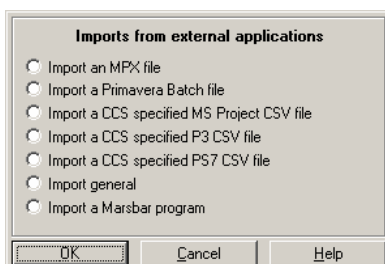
Imports from external applications

Import an MPX file
Import a Primavera Batch file
Import a CCS specified MS Project CSV file
Import a CCS specified P3 CSV file
Import a CCS specified PS7 CSV file
Import general
Import a Marsbar program

OK
Cancel
Help